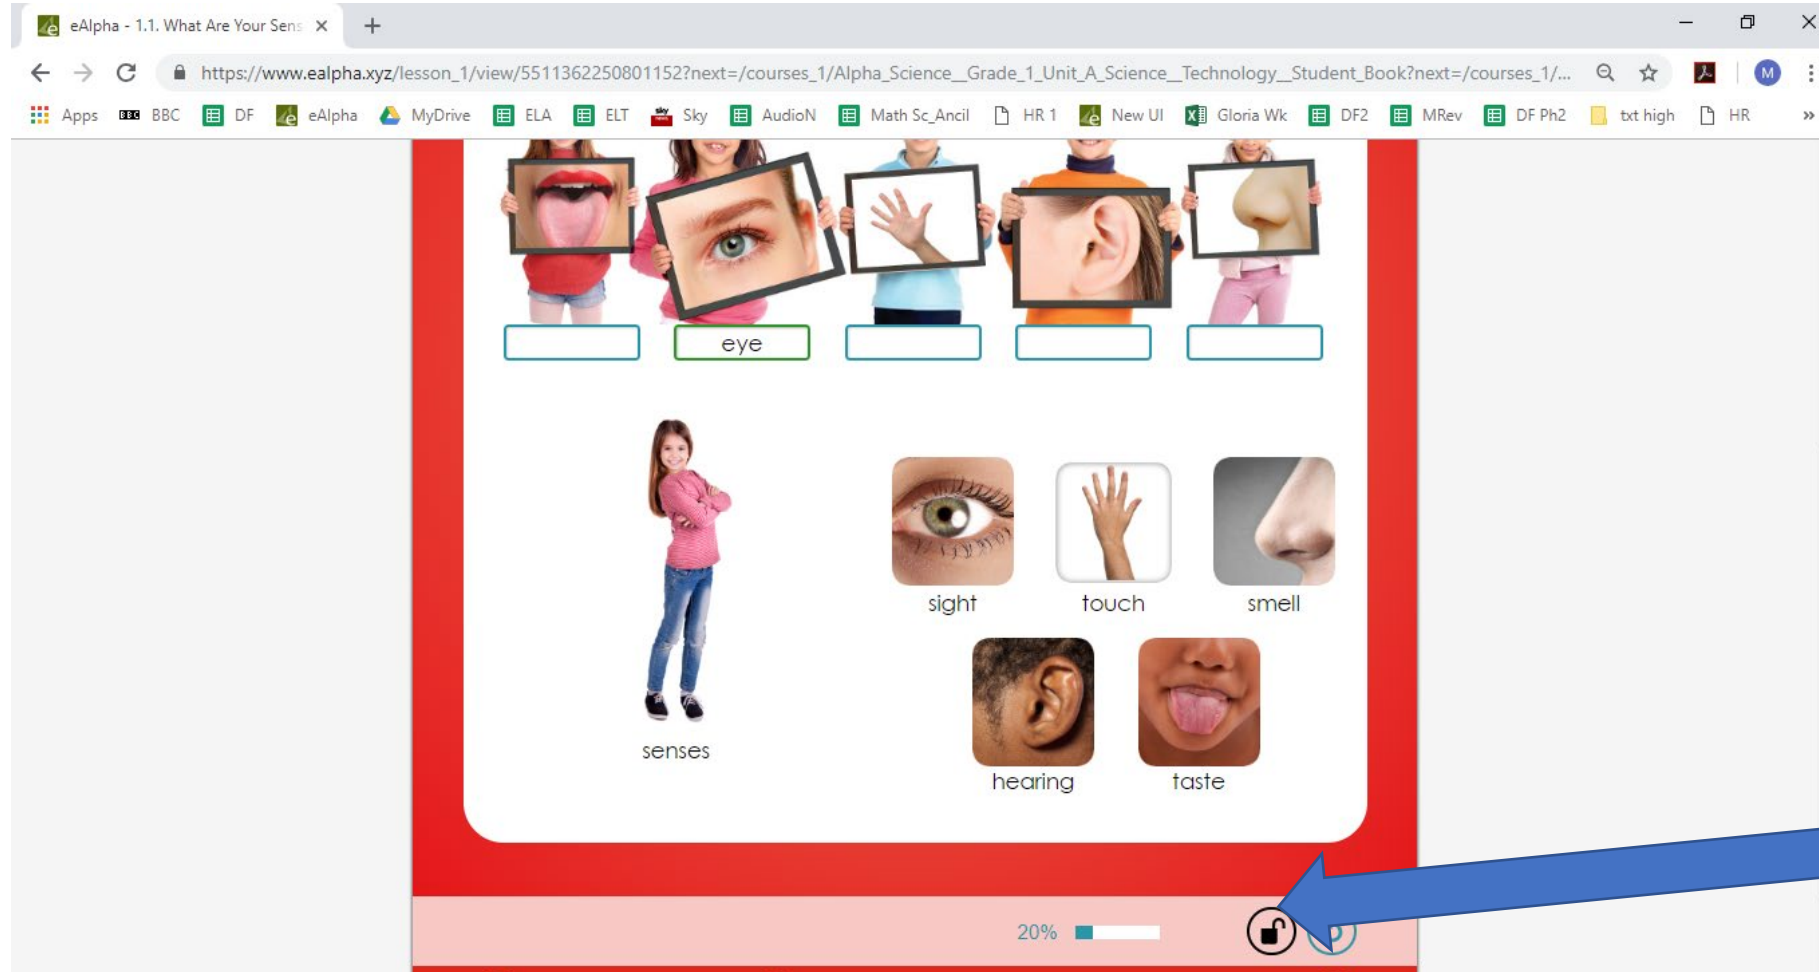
eAlpha - 1.1. What Are Your Sens ×

https://www.ealpha.xyz/lesson_1/view/5511362250801152?next=/courses_1/Alpha_Science_Grade_1_Unit_A_Science_Technology_Student_Book?next=/courses_1/...

Apps BBC DF eAlpha MyDrive ELA ELT Sky AudioN Math Sc_Ancil HR 1 New UI Gloria Wk DF2 MRev DF Ph2 txt high HR

eye

senses

sight

touch

smell

hearing

taste

20%